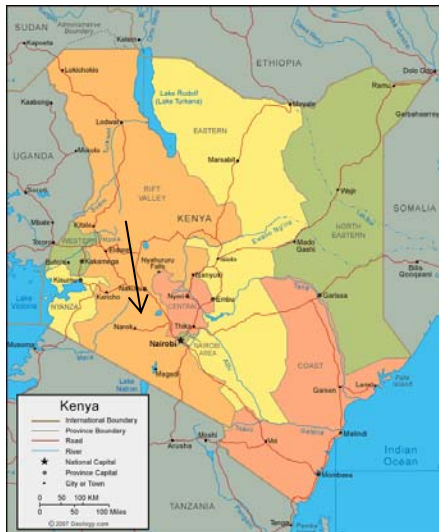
SUDAN
Kapoeta
Administrative Boundary
Kakuma
ETHIOPIA
Lokichokio
Dolo Odo
Ramu
Kaabong
Lake Rudolf (Lake Turkana)
Moyale
Lodwar
Mandera
Gerbaharey
EASTERN
UGANDA
Moroto
Marsabit
RIFT VALLEY
Wajir
Kitale
KENYA
SOMALIA
WESTERN
NORTH EASTERN
Tororo
Eldoret
Kakamega
Mado Gashi
Busia
Bilis Qooqaani
Kisumu
Nyahururu Falls
Nanyuki
Lake Victoria
Nakuru
Isiolo
NYANZA
Kericho
Nyeri
Embu
Garissa
CENTRAL
Musoma
Narok
Thika
Nairobi
NAIROBI AREA
COAST
Magadi
Lake Natron
Garsen
Lamu
Pate Island
Kenya
International Boundary
Province Boundary
Road
River
National Capital
Province Capital
City or Town
Moshi
Voi
Malindi
Indian Ocean
Arusha
Mombasa
0 50 100 KM
0 50 100 Miles
© 2007 Geology.com
TANZANIA